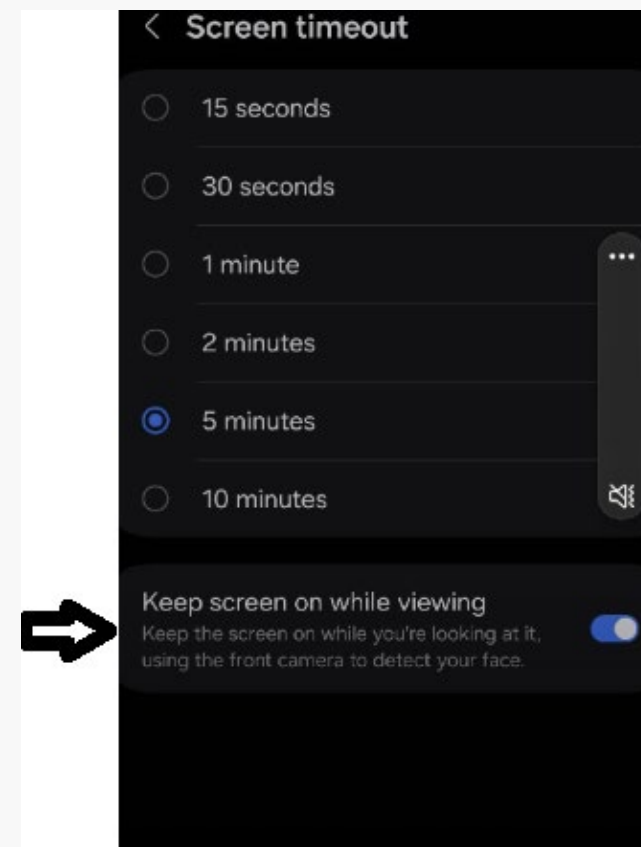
< Screen timeout

15 seconds

30 seconds

1 minute

2 minutes

5 minutes

10 minutes

Keep screen on while viewing
Keep the screen on while you're looking at it, using the front camera to detect your face.